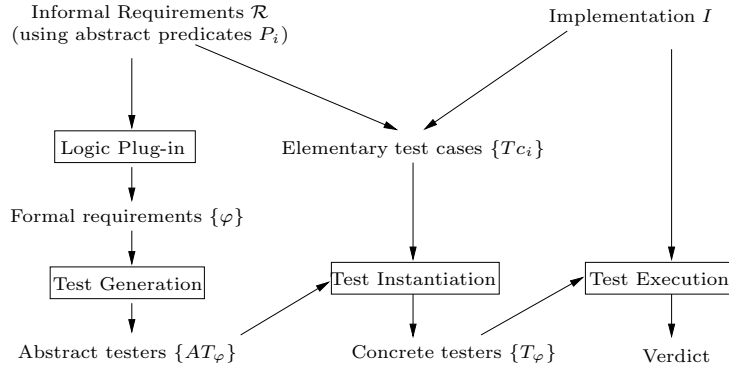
Informal Requirements $\mathcal{R}$ (using abstract predicates $P_i$)

Implementation $I$

Logic Plug-in

Elementary test cases $\{Tc_i\}$

Formal requirements $\{\varphi\}$

Test Generation

Test Instantiation

Test Execution

Abstract testers $\{AT_\varphi\}$

Concrete testers $\{T_\varphi\}$

Verdict